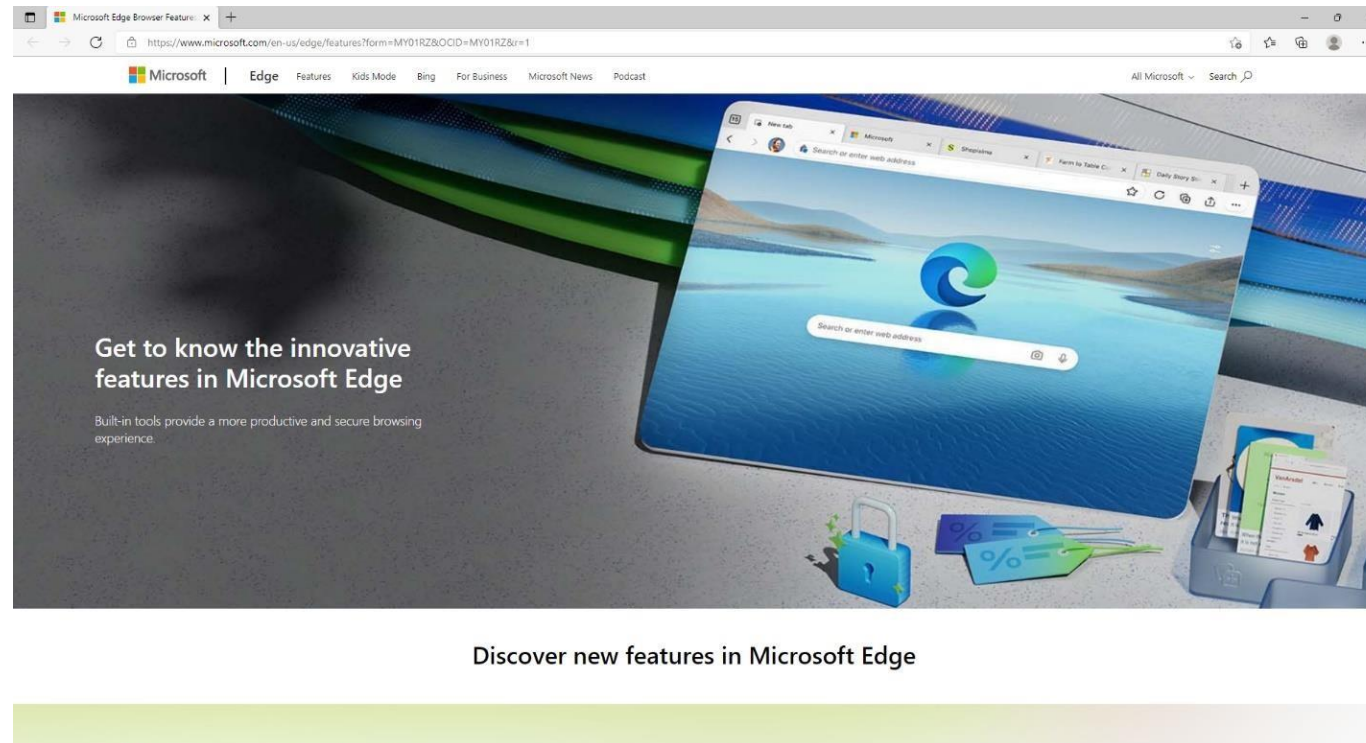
Microsoft Edge Browser Feature ×

https://www.microsoft.com/en-us/edge/features?form=MY01RZ&OCID=MY01RZ&r=1

Microsoft | Edge Features Kids Mode Bing For Business Microsoft News Podcast All Microsoft Search

New tab × Microsoft × Shopping × Farm to Table C × Daily Story × +

Search or enter web address

Search or enter web address

Get to know the innovative features in Microsoft Edge

Built-in tools provide a more productive and secure browsing experience.

Discover new features in Microsoft Edge